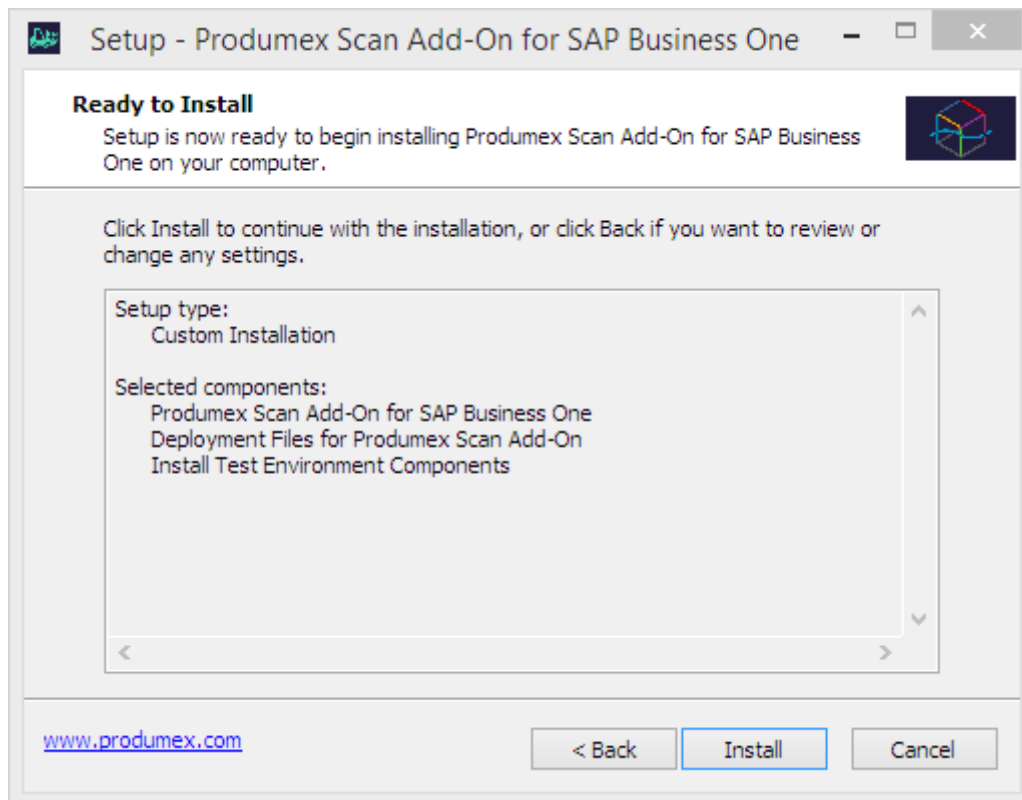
Setup - Produmex Scan Add-On for SAP Business One

Ready to Install
Setup is now ready to begin installing Produmex Scan Add-On for SAP Business One on your computer.

Click Install to continue with the installation, or click Back if you want to review or change any settings.

Setup type:
Custom Installation

Selected components:
Produmex Scan Add-On for SAP Business One
Deployment Files for Produmex Scan Add-On
Install Test Environment Components

www.produmex.com

< Back

Install

Cancel